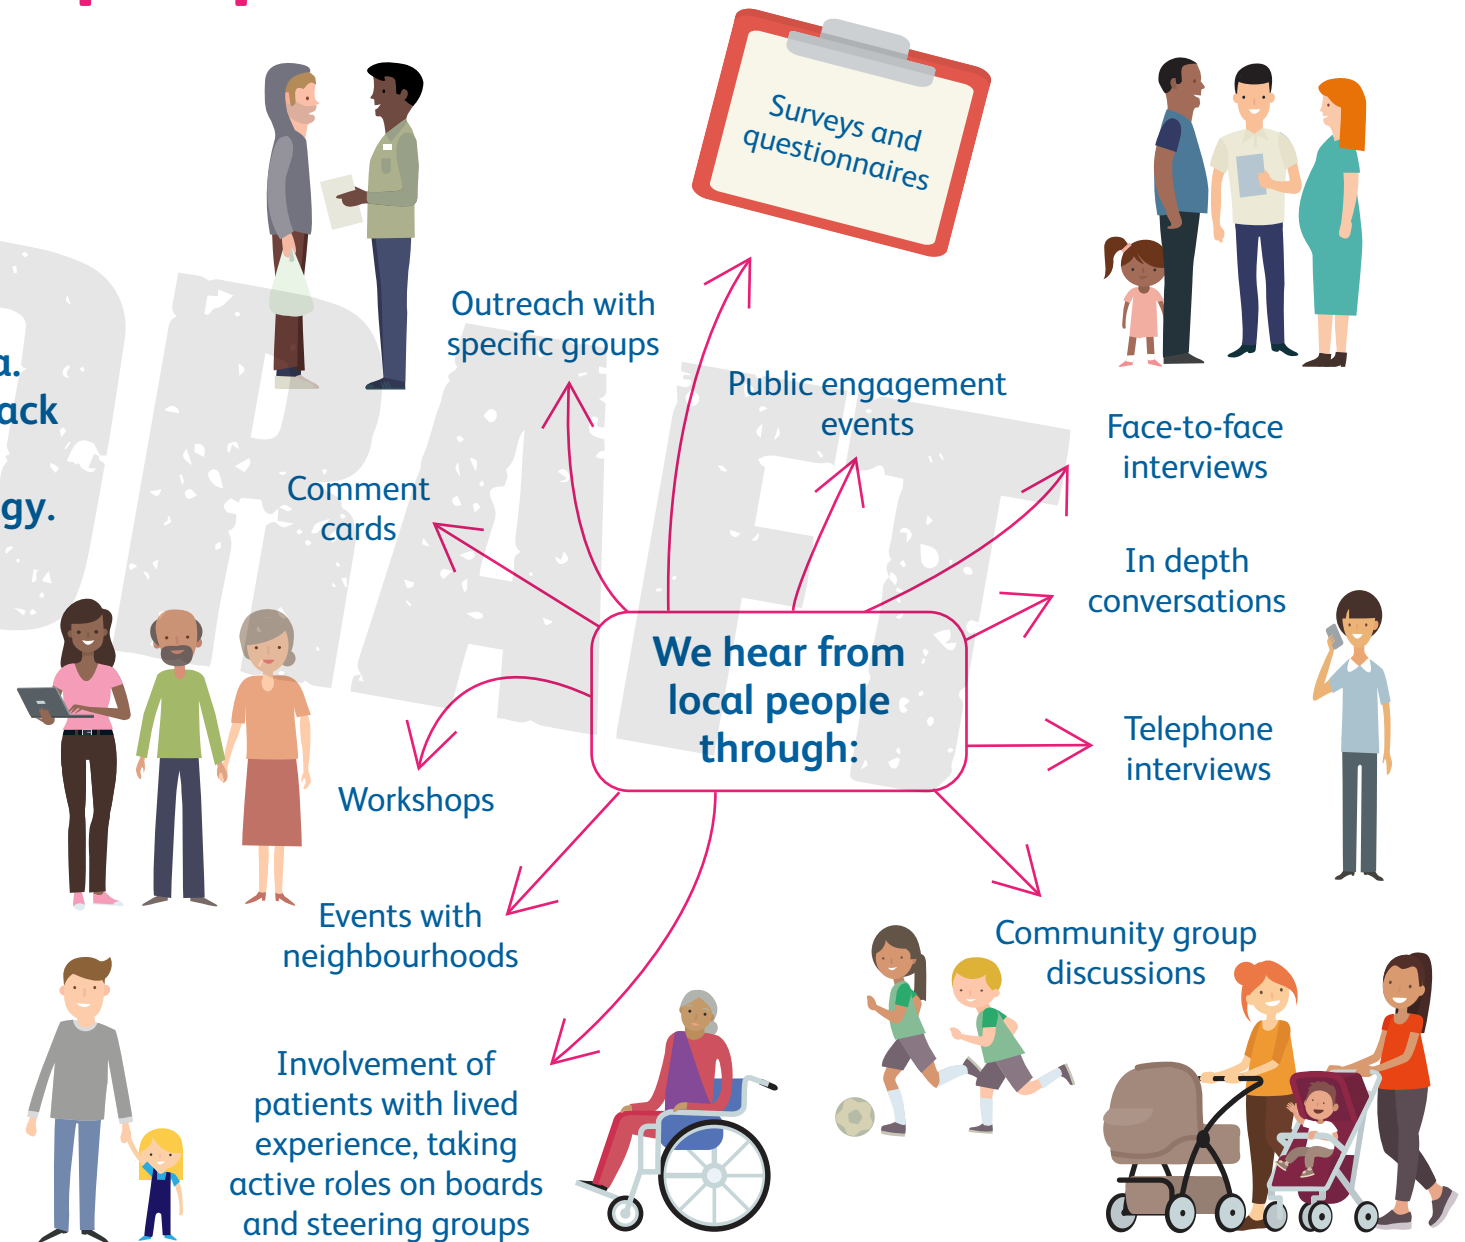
a.
ack
gy.

DRAFT

Surveys and questionnaires

Outreach with specific groups

Public engagement events

Face-to-face interviews

Comment cards

In depth conversations

We hear from local people through:

Telephone interviews

Workshops

Events with neighbourhoods

Community group discussions

Involvement of patients with lived experience, taking active roles on boards and steering groups